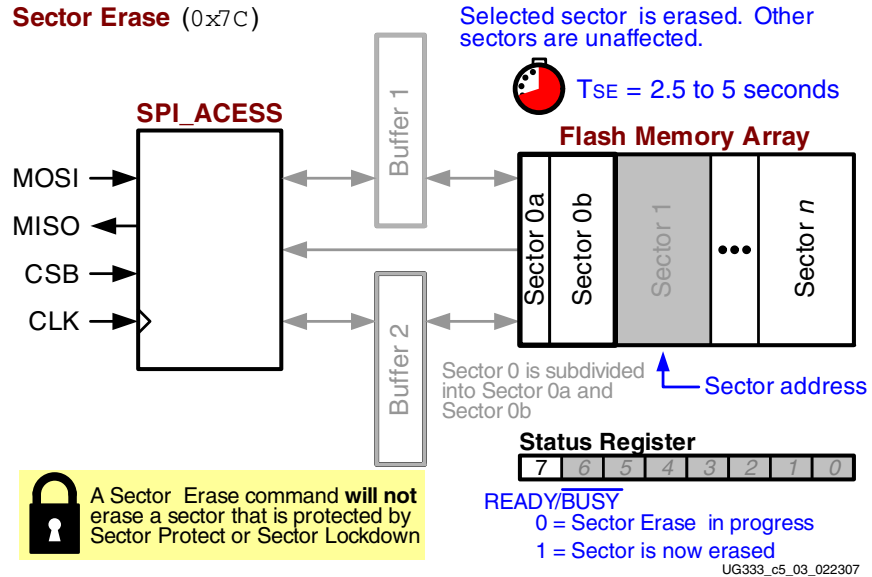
Sector Erase (0x7C)

Selected sector is erased. Other sectors are unaffected.

$T_{SE}$ = 2.5 to 5 seconds

SPI_ACESS

MOSI
MISO
CSB
CLK

Buffer 1

Buffer 2

Flash Memory Array

Sector 0a
Sector 0b
Sector 1
•••
Sector *n*

Sector 0 is subdivided into Sector 0a and Sector 0b

Sector address

Status Register

| 7 | 6 | 5 | 4 | 3 | 2 | 1 | 0 |
|---|---|---|---|---|---|---|---|

READY/$\overline{\text{BUSY}}$
0 = Sector Erase in progress
1 = Sector is now erased

A Sector Erase command **will not** erase a sector that is protected by Sector Protect or Sector Lockdown

UG333_c5_03_022307